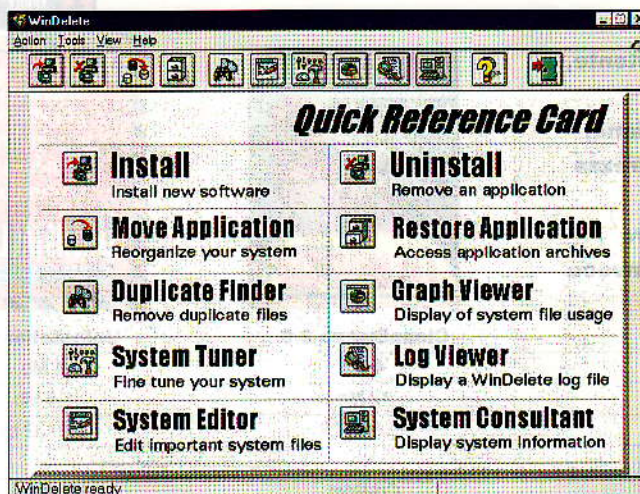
WinDelete

Action Tools View Help

Quick Reference Card

Install
Install new software

Uninstall
Remove an application

Move Application
Reorganize your system

Restore Application
Access application archives

Duplicate Finder
Remove duplicate files

Graph Viewer
Display of system file usage

System Tuner
Fine tune your system

Log Viewer
Display a WinDelete log file

System Editor
Edit important system files

System Consultant
Display system information

WinDelete ready